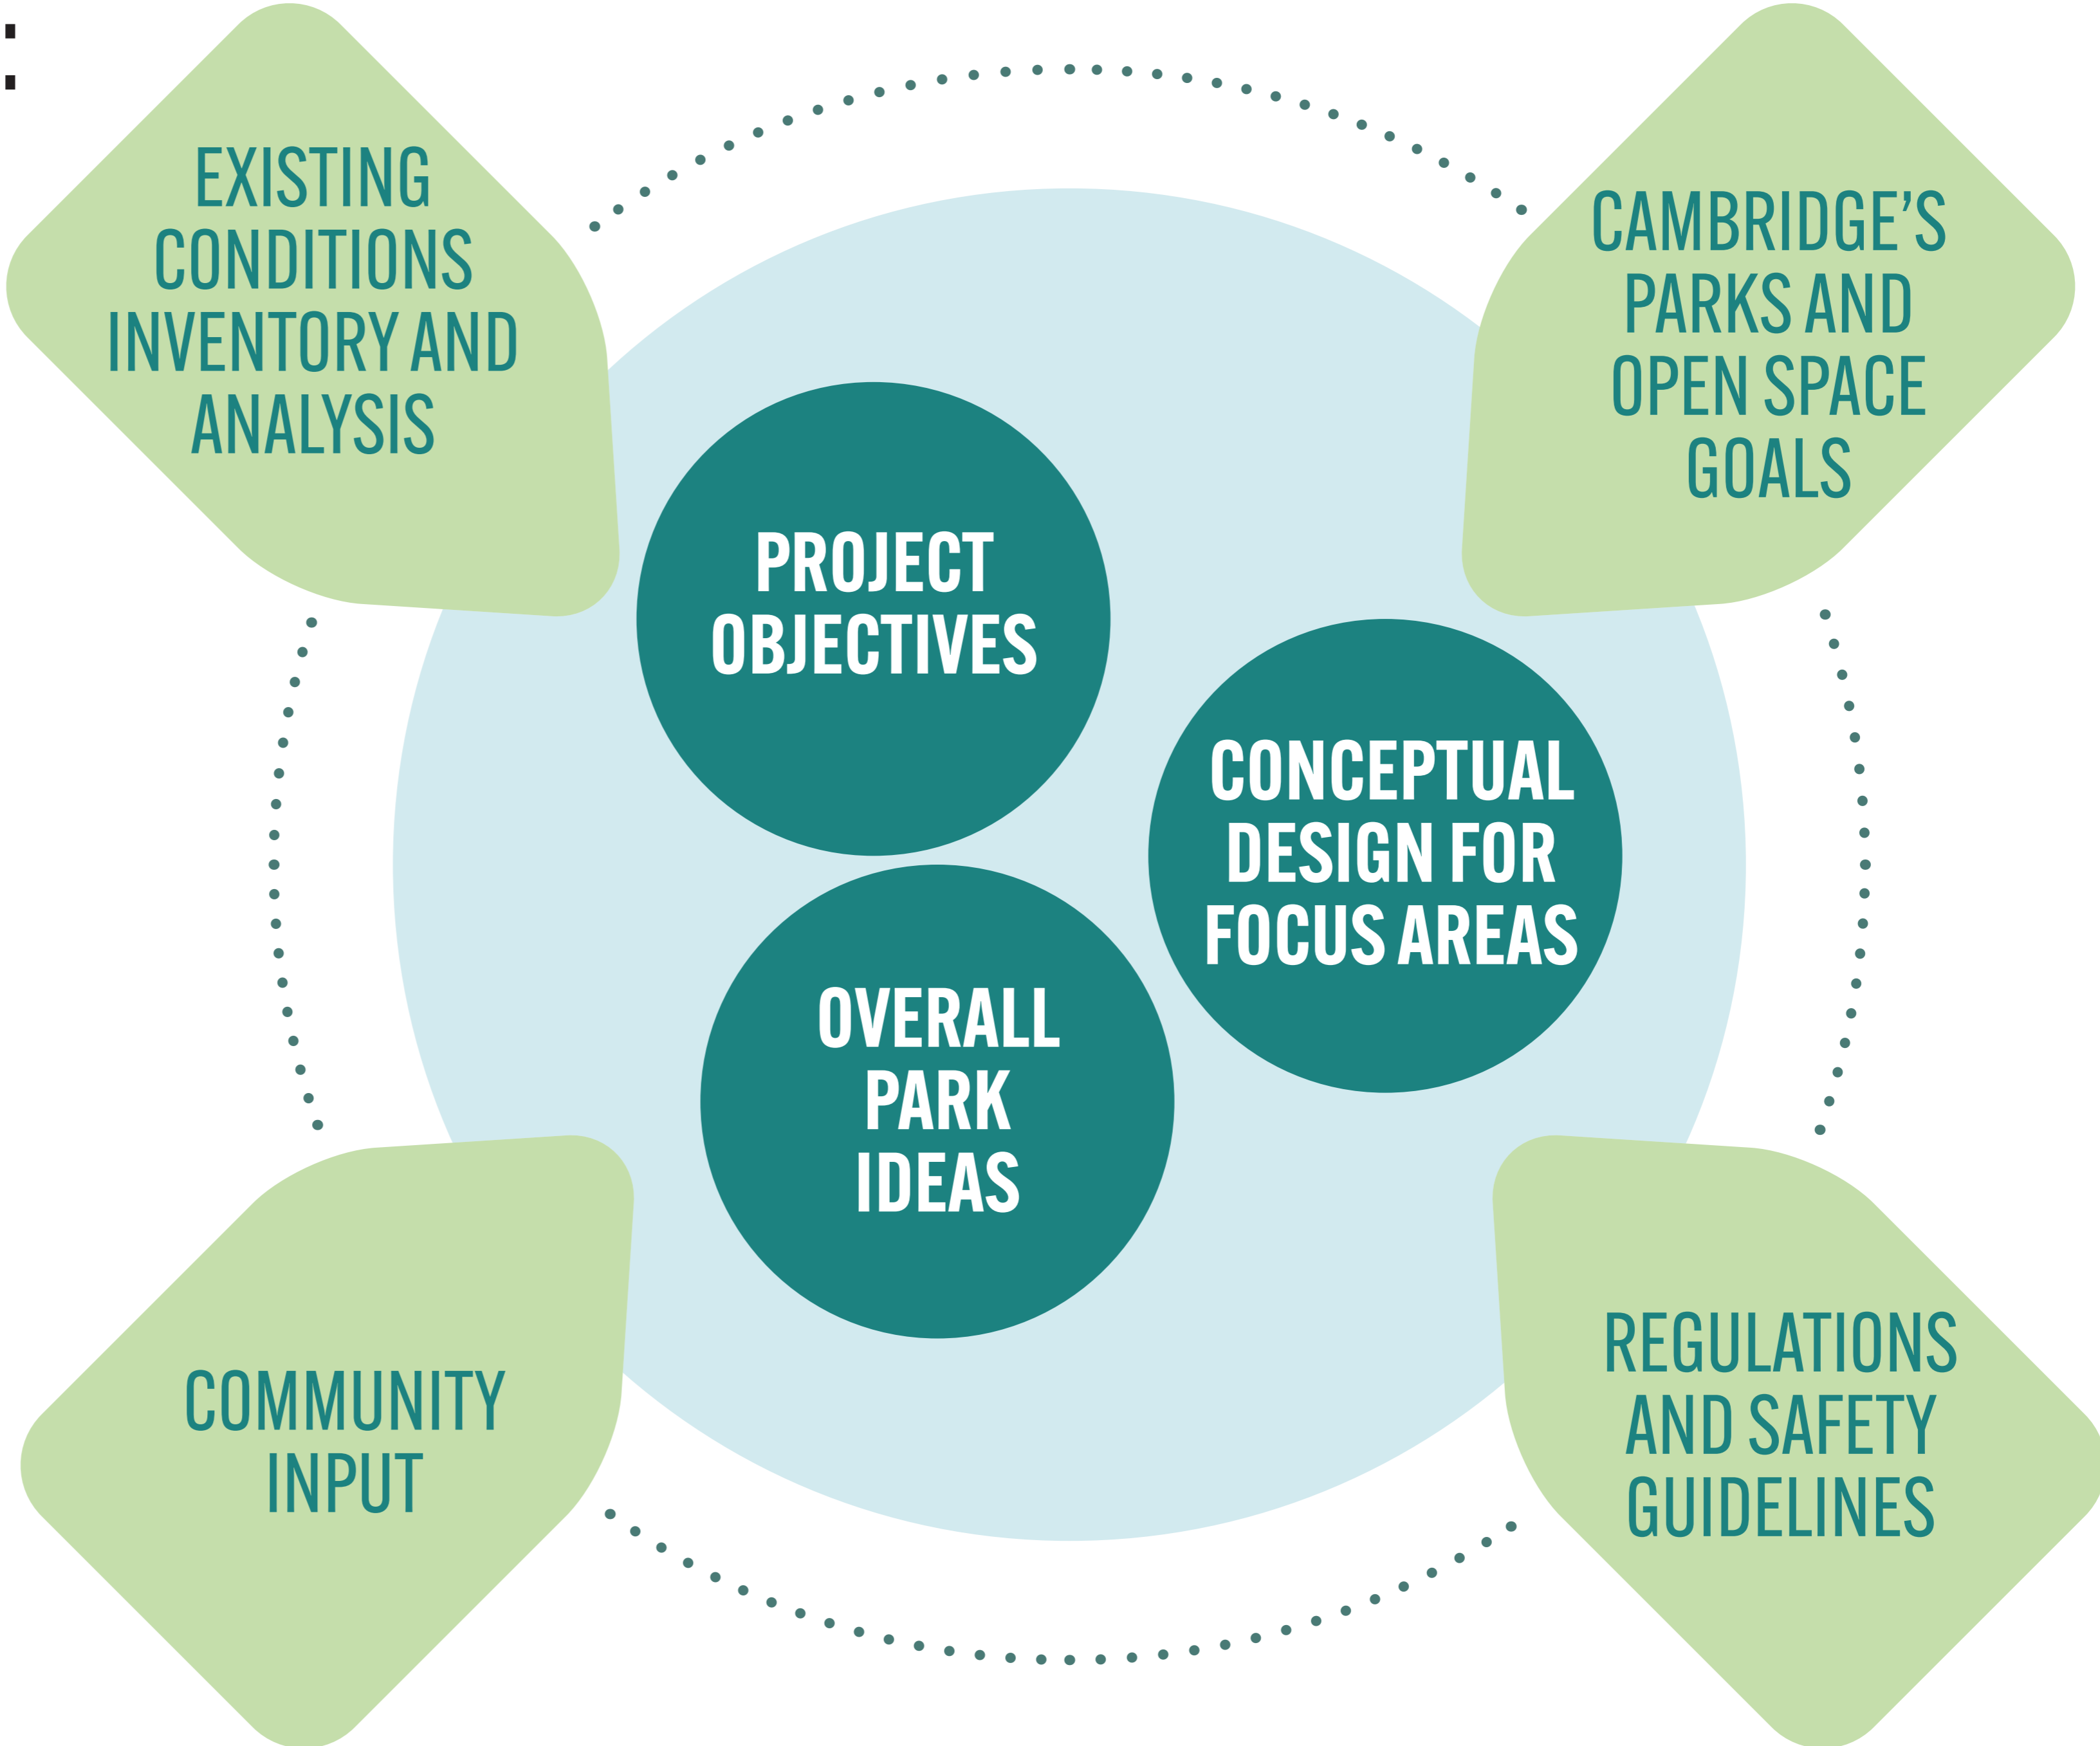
EXISTING CONDITIONS INVENTORY AND ANALYSIS

CAMBRIDGE'S PARKS AND OPEN SPACE GOALS

PROJECT OBJECTIVES

CONCEPTUAL DESIGN FOR FOCUS AREAS

OVERALL PARK IDEAS

COMMUNITY INPUT

REGULATIONS AND SAFETY GUIDELINES